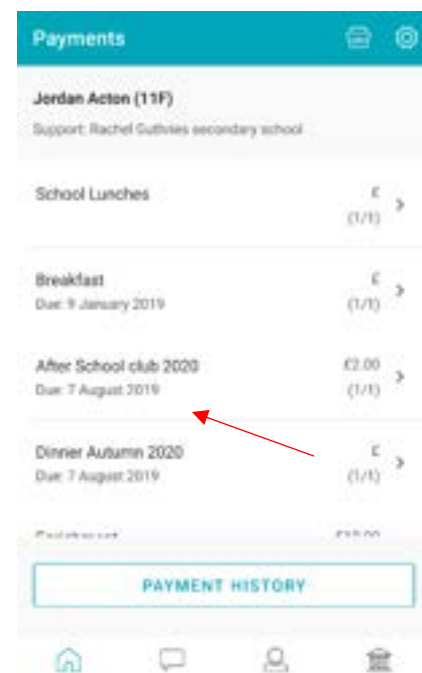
Payments

Jordan Acton (11F)
Support: Rachel Guthries secondary school

School Lunches
£
(1/1)

Breakfast
Due: 9 January 2019
£
(1/1)

After School club 2020
Due: 7 August 2019
£2.00
(1/1)

Dinner Autumn 2020
Due: 7 August 2019
£
(1/1)

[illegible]
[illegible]

PAYMENT HISTORY